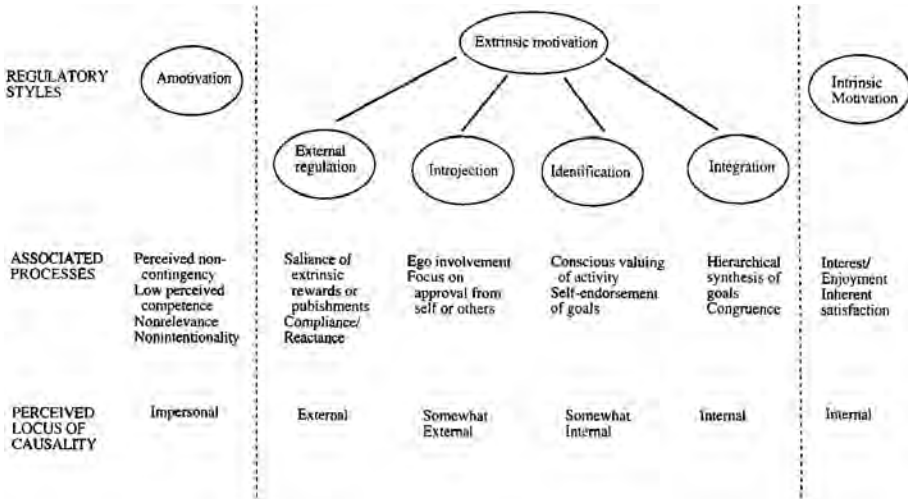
REGULATORY STYLES

Amotivation

Extrinsic motivation

External regulation

Introjection

Identification

Integration

Intrinsic Motivation

ASSOCIATED PROCESSES

Perceived noncontingency
Low perceived competence
Nonrelevance
Nonintentionality

Saliance of extrinsic rewards or pubishments
Compliance/ Reactance

Ego involvement
Focus on approval from self or others

Conscious valuing of activity
Self-endorsement of goals

Hierarchical synthesis of goals
Congruence

Interest/ Enjoyment
Inherent satisfaction

PERCEIVED LOCUS OF CAUSALITY

Impersonal

External

Somewhat External

Somewhat Internal

Internal

Internal